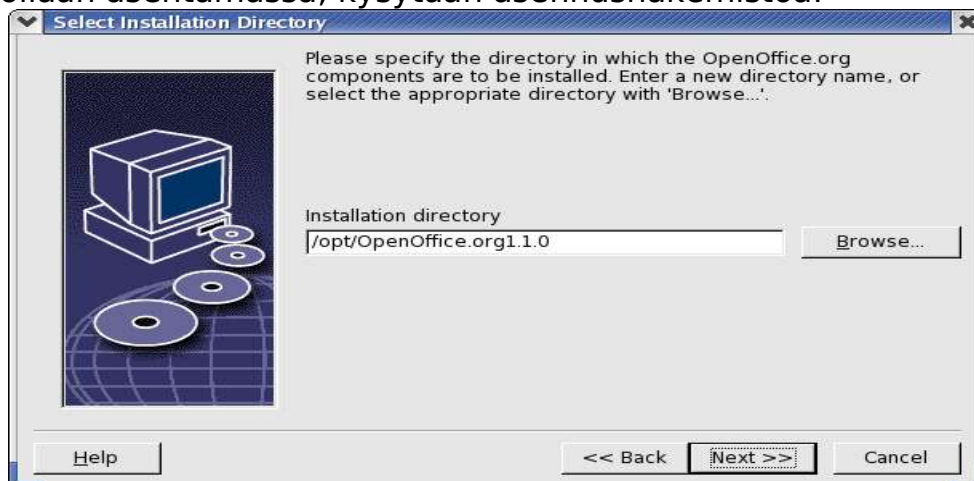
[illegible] asentamisessa, kysytään asennushakemistoa.

Select Installation Directory

Please specify the directory in which the OpenOffice.org components are to be installed. Enter a new directory name, or select the appropriate directory with 'Browse...'.

Installation directory

/opt/OpenOffice.org1.1.0

Browse...

Help

<< Back

Next >>

Cancel